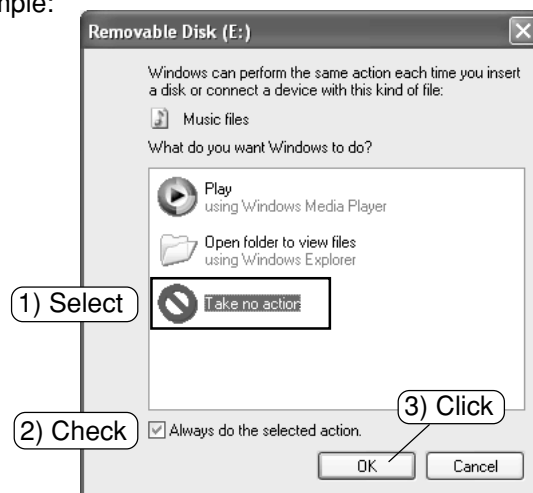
mple:

Removable Disk (E:)

Windows can perform the same action each time you insert a disk or connect a device with this kind of file:

Music files

What do you want Windows to do?

Play
using Windows Media Player

Open folder to view files
using Windows Explorer

1) Select

Take no action

3) Click

2) Check

Always do the selected action.

OK

Cancel